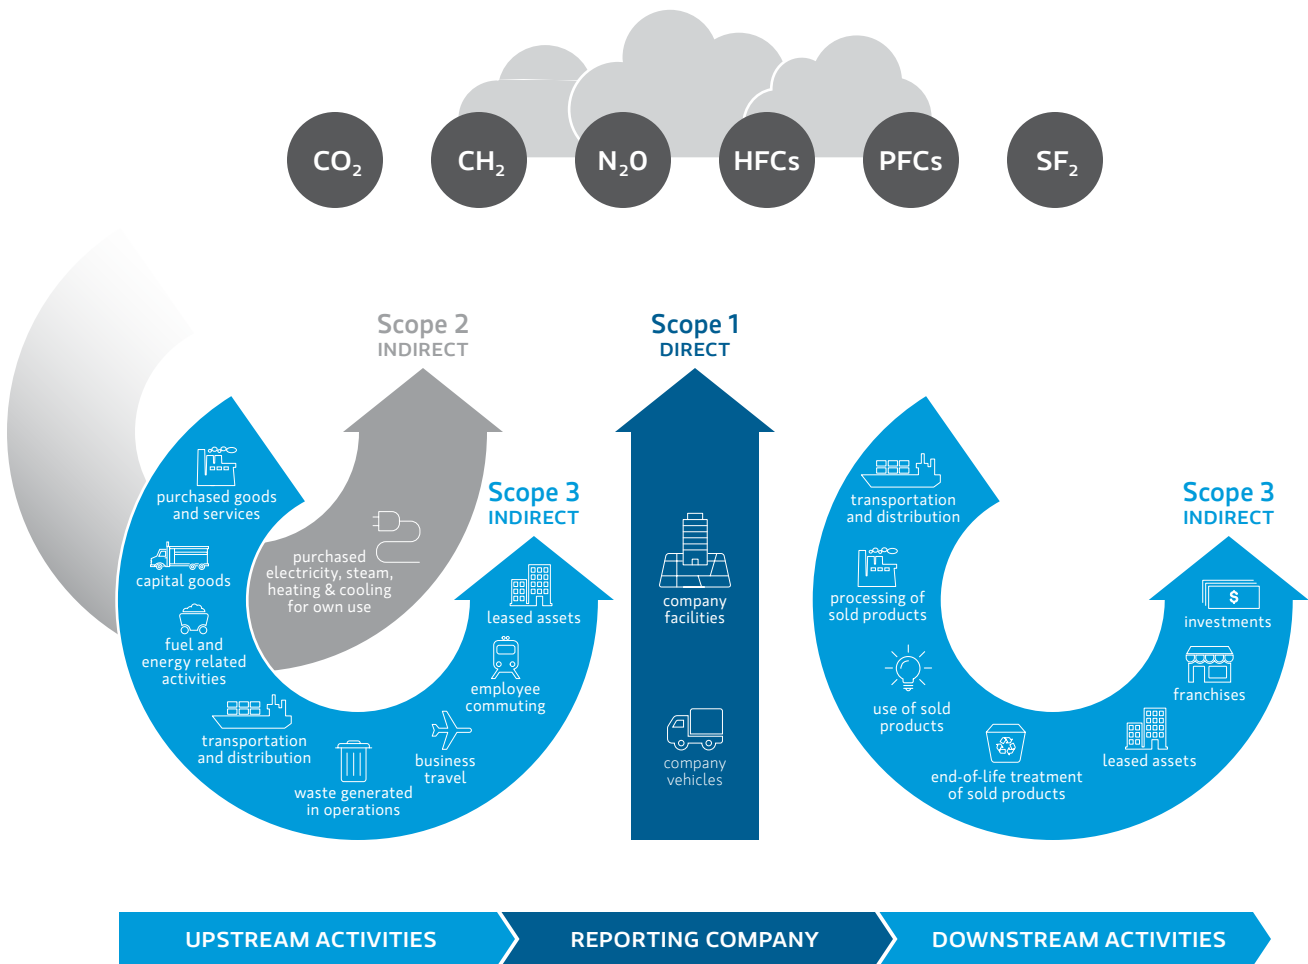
$CO_2$ $CH_2$ $N_2O$ HFCs PFCs $SF_2$

Scope 2
INDIRECT

Scope 1
DIRECT

Scope 3
INDIRECT

Scope 3
INDIRECT

purchased goods and services

capital goods

fuel and energy related activities

transportation and distribution

waste generated in operations

business travel

employee commuting

leased assets

purchased electricity, steam, heating & cooling for own use

company facilities

company vehicles

transportation and distribution

processing of sold products

use of sold products

end-of-life treatment of sold products

leased assets

franchises

investments

UPSTREAM ACTIVITIES

REPORTING COMPANY

DOWNSTREAM ACTIVITIES